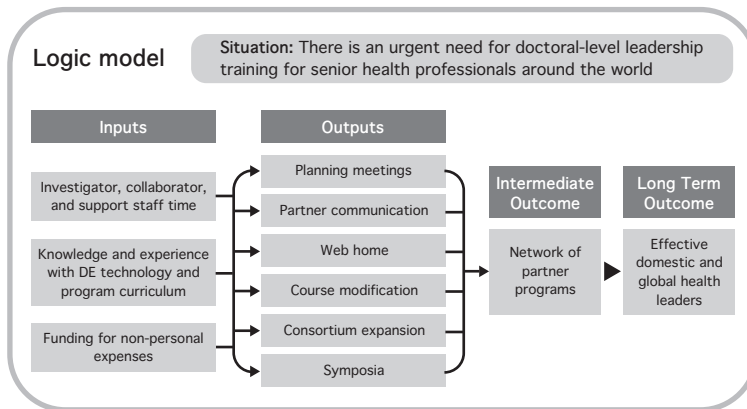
Logic model

Situation: There is an urgent need for doctoral-level leadership training for senior health professionals around the world

Inputs

Investigator, collaborator, and support staff time

Knowledge and experience with DE technology and program curriculum

Funding for non-personal expenses

Outputs

Planning meetings

Partner communication

Web home

Course modification

Consortium expansion

Symposia

Intermediate Outcome

Network of partner programs

Long Term Outcome

Effective domestic and global health leaders